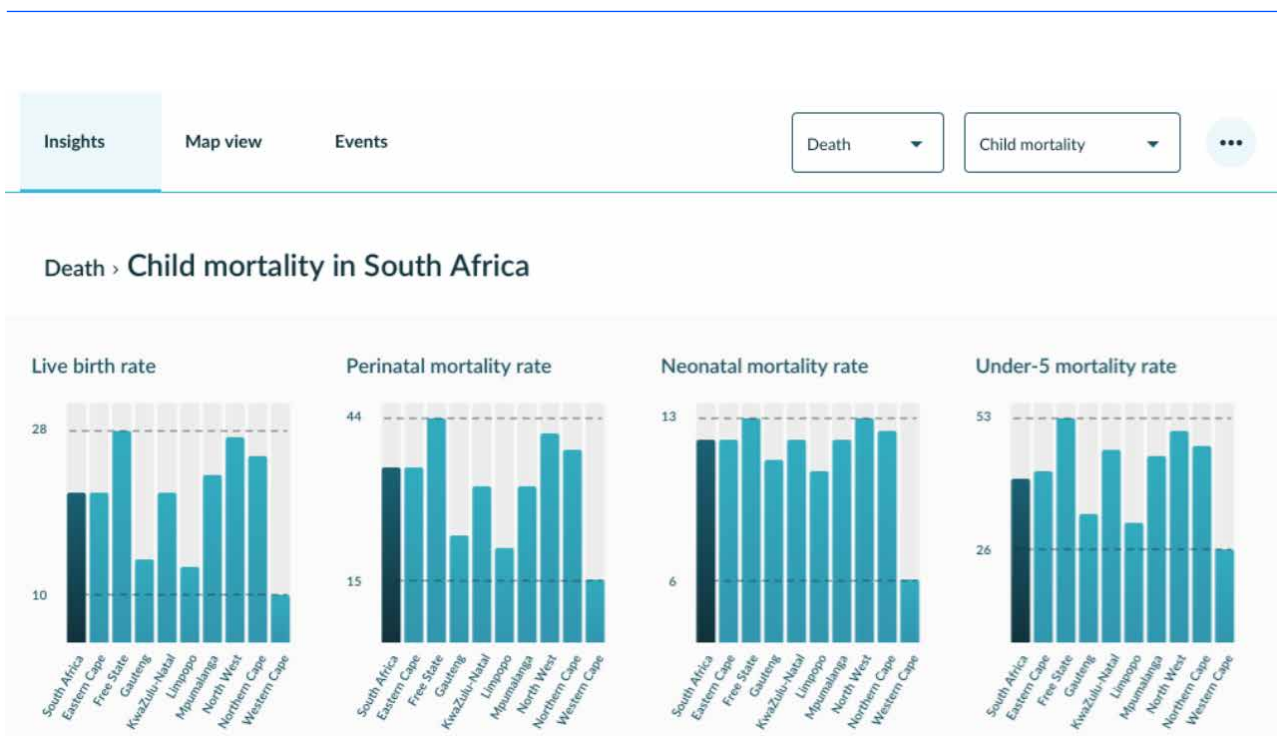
Insights
Map view
Events
Death
Child mortality
•••

Death › Child mortality in South Africa

Live birth rate
28
10
South Africa
Eastern Cape
Free State
Gauteng
KwaZulu-Natal
Limpopo
Mpumalanga
North West
Northern Cape
Western Cape

Perinatal mortality rate
44
15
South Africa
Eastern Cape
Free State
Gauteng
KwaZulu-Natal
Limpopo
Mpumalanga
North West
Northern Cape
Western Cape

Neonatal mortality rate
13
6
South Africa
Eastern Cape
Free State
Gauteng
KwaZulu-Natal
Limpopo
Mpumalanga
North West
Northern Cape
Western Cape

Under-5 mortality rate
53
26
South Africa
Eastern Cape
Free State
Gauteng
KwaZulu-Natal
Limpopo
Mpumalanga
North West
Northern Cape
Western Cape